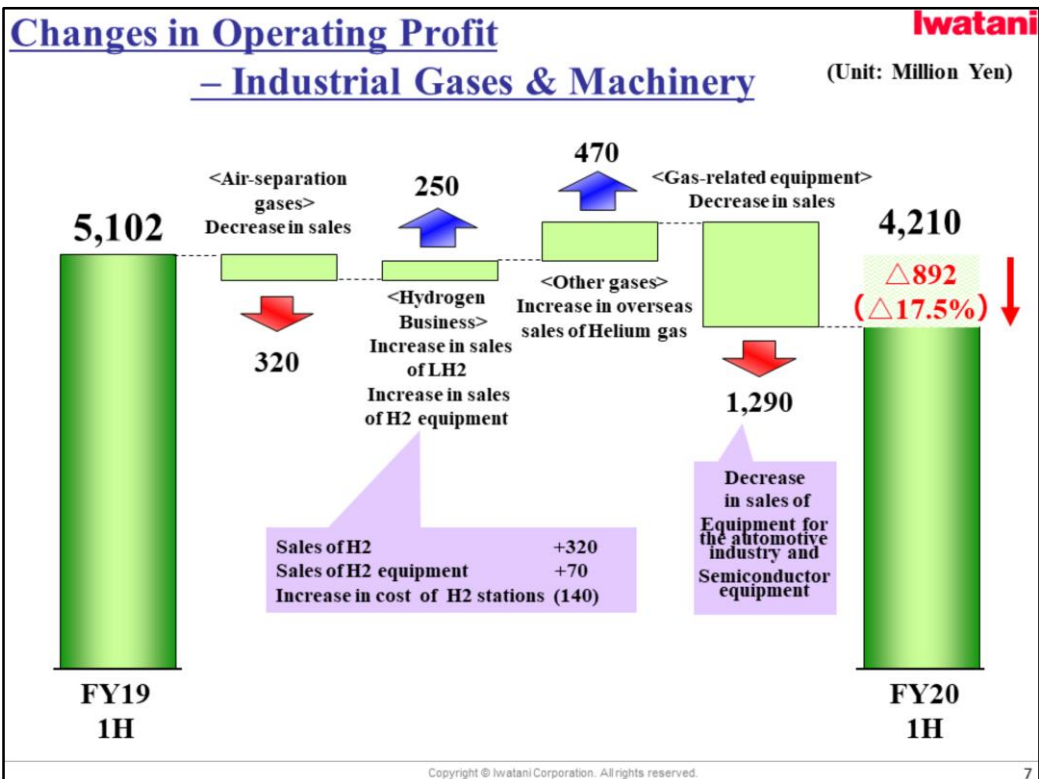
Changes in Operating Profit
– Industrial Gases & Machinery

Iwatani

(Unit: Million Yen)

5,102

<Air-separation gases>
Decrease in sales

320

250

<Hydrogen Business>
Increase in sales of LH2
Increase in sales of H2 equipment

470

<Other gases>
Increase in overseas sales of Helium gas

<Gas-related equipment>
Decrease in sales

1,290

4,210

△892
(△17.5%)

Sales of H2 +320
Sales of H2 equipment +70
Increase in cost of H2 stations (140)

Decrease in sales of Equipment for the automotive industry and Semiconductor equipment

FY19
1H

FY20
1H

Copyright © Iwatani Corporation. All rights reserved.

7